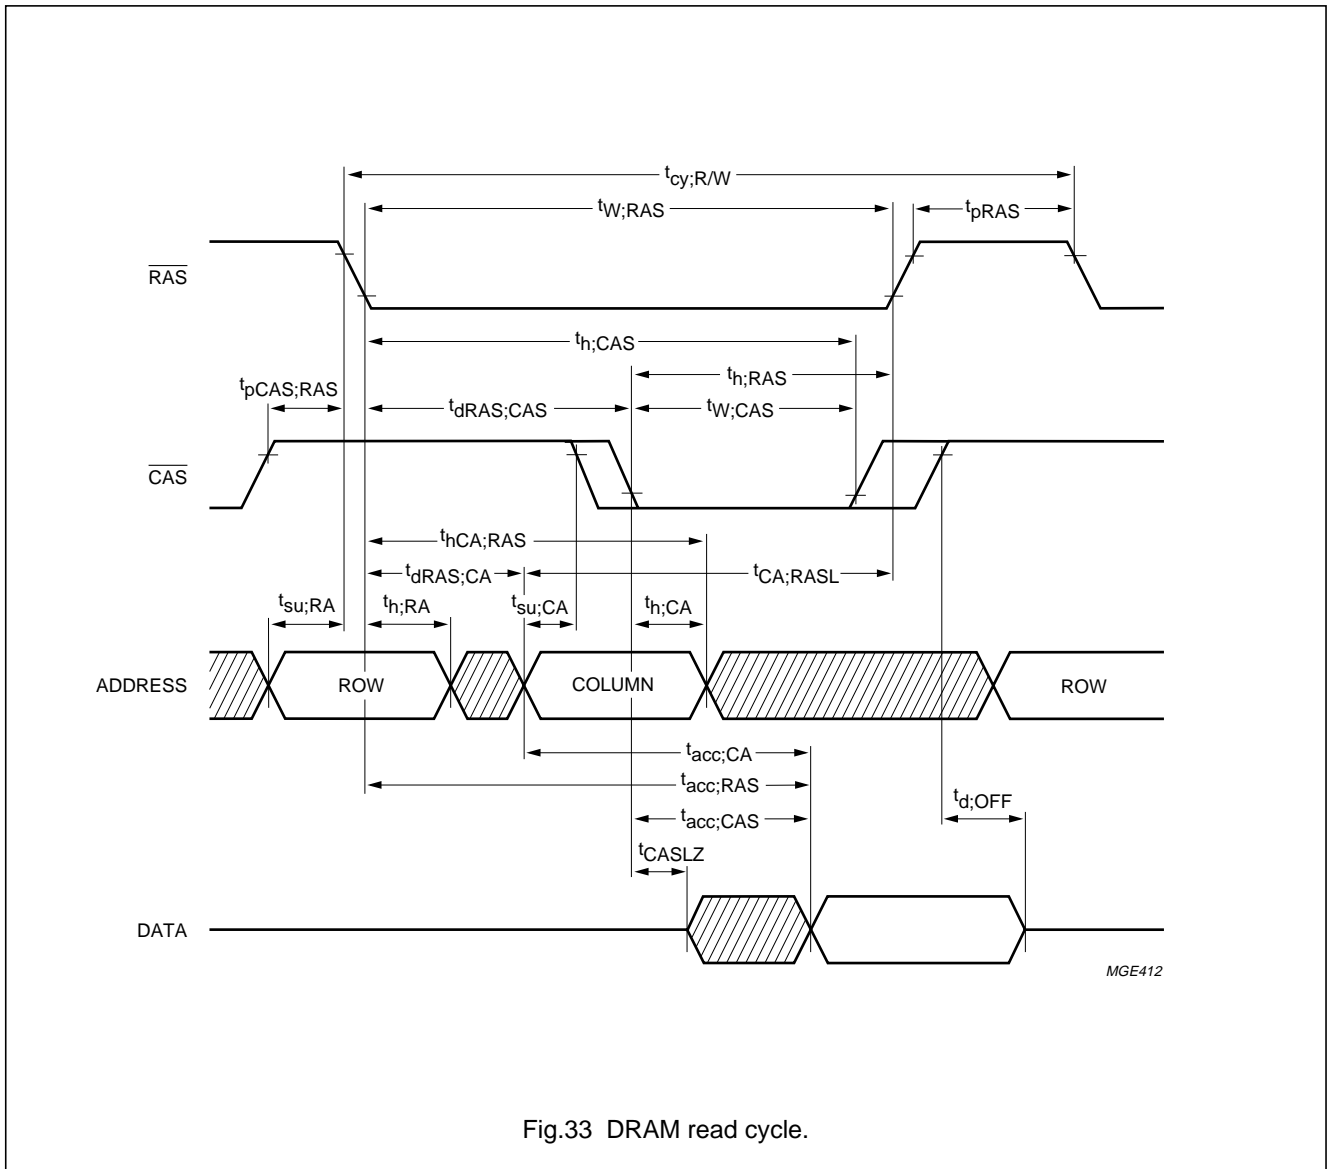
$t_{cy;R/W}$
$t_{W;RAS}$
$t_{pRAS}$
$\overline{RAS}$
$t_{h;CAS}$
$t_{h;RAS}$
$t_{pCAS;RAS}$
$t_{dRAS;CAS}$
$t_{W;CAS}$
$\overline{CAS}$
$t_{hCA;RAS}$
$t_{dRAS;CA}$
$t_{CA;RASL}$
$t_{su;RA}$
$t_{h;RA}$
$t_{su;CA}$
$t_{h;CA}$
ADDRESS
ROW
COLUMN
ROW
$t_{acc;CA}$
$t_{acc;RAS}$
$t_{d;OFF}$
$t_{acc;CAS}$
$t_{CASLZ}$
DATA
MGE412

Fig.33 DRAM read cycle.